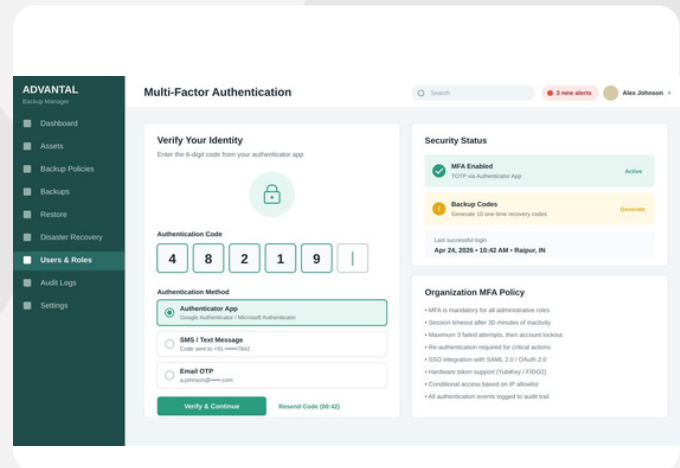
ADVANTAL
Backup Manager

Dashboard
Assets
Backup Policies
Backups
Restore
Disaster Recovery
Users & Roles
Audit Logs
Settings

Multi-Factor Authentication

Search
3 new alerts
Alex Johnson

Verify Your Identity
Enter the 6-digit code from your authenticator app

Authentication Code
4 8 2 1 9

Authentication Method
Authenticator App
Google Authenticator / Microsoft Authenticator
SMS / Text Message
Code sent to +91 •••••7842
Email OTP
a.johnson@•••••.com

Verify & Continue
Resend Code (00:42)

Security Status
MFA Enabled
TOTP via Authenticator App
Active
Backup Codes
Generate 10 one-time recovery codes
Generate
Last successful login
Apr 24, 2026 • 10:42 AM • Raipur, IN

Organization MFA Policy
• MFA is mandatory for all administrative roles
• Session timeout after 30 minutes of inactivity
• Maximum 3 failed attempts, then account lockout
• Re-authentication required for critical actions
• SSO integration with SAML 2.0 / OAuth 2.0
• Hardware token support (YubiKey / FIDO2)
• Conditional access based on IP allowlist
• All authentication events logged to audit trail